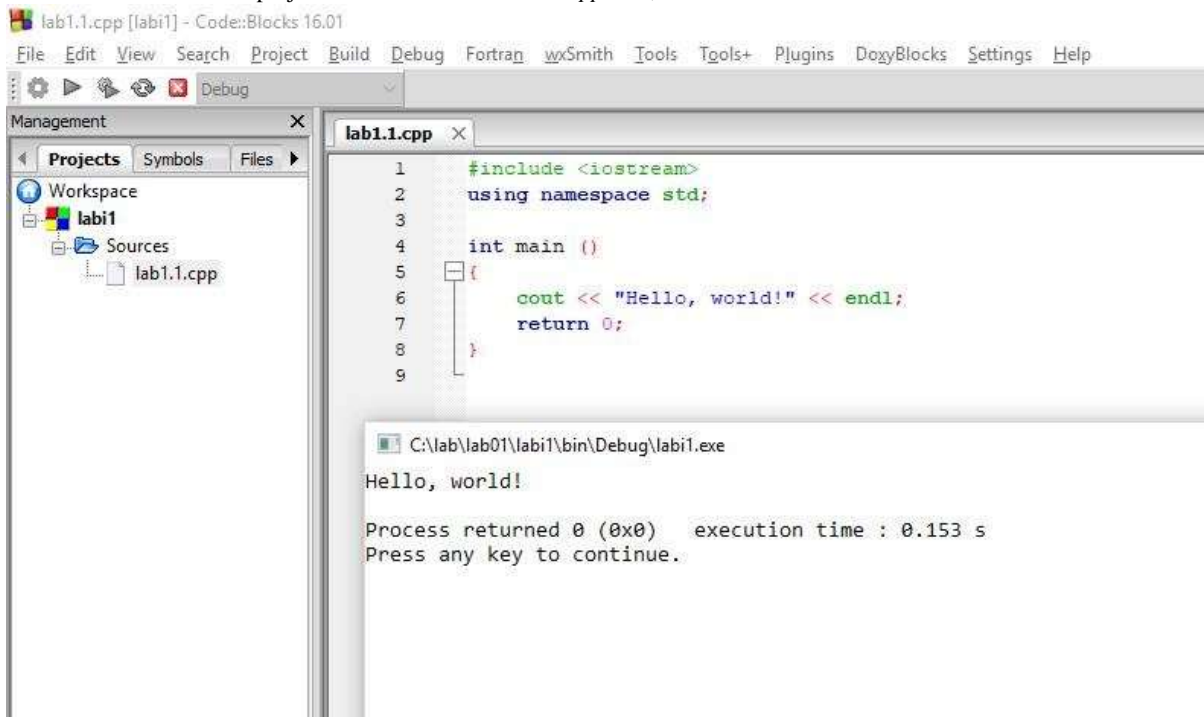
lab1.1.cpp [labi1] - Code::Blocks 16.01

File Edit View Search Project Build Debug Fortran wxSmith Tools Tools+ Plugins DoxyBlocks Settings Help

Debug

Management

Projects Symbols Files

Workspace
labi1
Sources
lab1.1.cpp

lab1.1.cpp

1 #include <iostream>
2 using namespace std;
3
4 int main ()
5 {
6 cout << "Hello, world!" << endl;
7 return 0;
8 }
9

C:\lab\lab01\labi1\bin\Debug\labi1.exe

Hello, world!

Process returned 0 (0x0) execution time : 0.153 s
Press any key to continue.